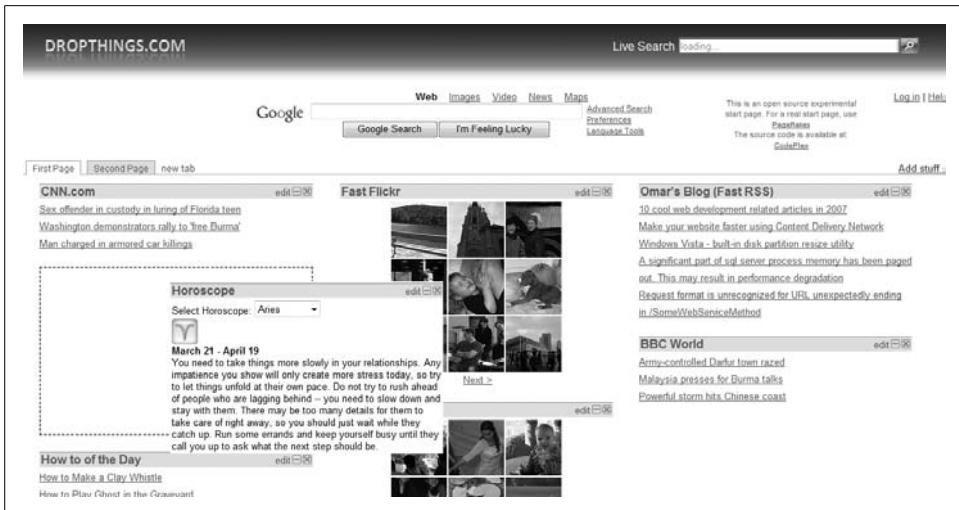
DROPTHINGS.COM

Live Search Loading...

Google

Web Images Video News Maps

Google Search I'm Feeling Lucky

Advanced Search
Preferences
Language Tools

This is an open source experimental start page. For a real start page, use PageFlakes
The source code is available at CodePlex

Log in | Help

First Page Second Page new tab

Add stuff...

CNN.com edit

Sex offender in custody in luring of Florida teen

Washington demonstrators rally to 'free Burma'

Man charged in armored car killings

Horoscope edit

Select Horoscope: Aries

March 21 - April 19

You need to take things more slowly in your relationships. Any impatience you show will only create more stress today, so try to let things unfold at their own pace. Do not try to rush ahead of people who are lagging behind -- you need to slow down and stay with them. There may be too many details for them to take care of right away, so you should just wait while they catch up. Run some errands and keep yourself busy until they call you up to ask what the next step should be.

How to of the Day edit

How to Make a Clay Whistle

How to Play Ghost in the Graveyard

Fast Flickr edit

Next >

edit

Omar's Blog (Fast RSS) edit

10 cool web development related articles in 2007

Make your website faster using Content Delivery Network

Windows Vista - built-in disk partition resize utility

A significant part of sql server process memory has been paged out. This may result in performance degradation

Request format is unrecognized for URL unexpectedly ending in /SomeWebServiceMethod

BBC World edit

Army-controlled Darfur town razed

Malaysia presses for Burma talks

Powerful storm hits Chinese coast